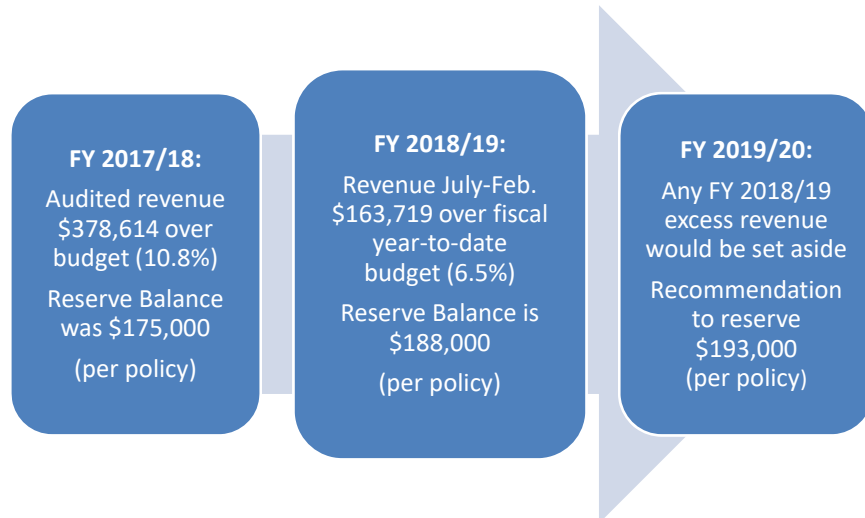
FY 2017/18:

Audited revenue \$378,614 over budget (10.8%)

Reserve Balance was \$175,000

(per policy)

FY 2018/19:

Revenue July-Feb. \$163,719 over fiscal year-to-date budget (6.5%)

Reserve Balance is \$188,000

(per policy)

FY 2019/20:

Any FY 2018/19 excess revenue would be set aside

Recommendation to reserve \$193,000 (per policy)